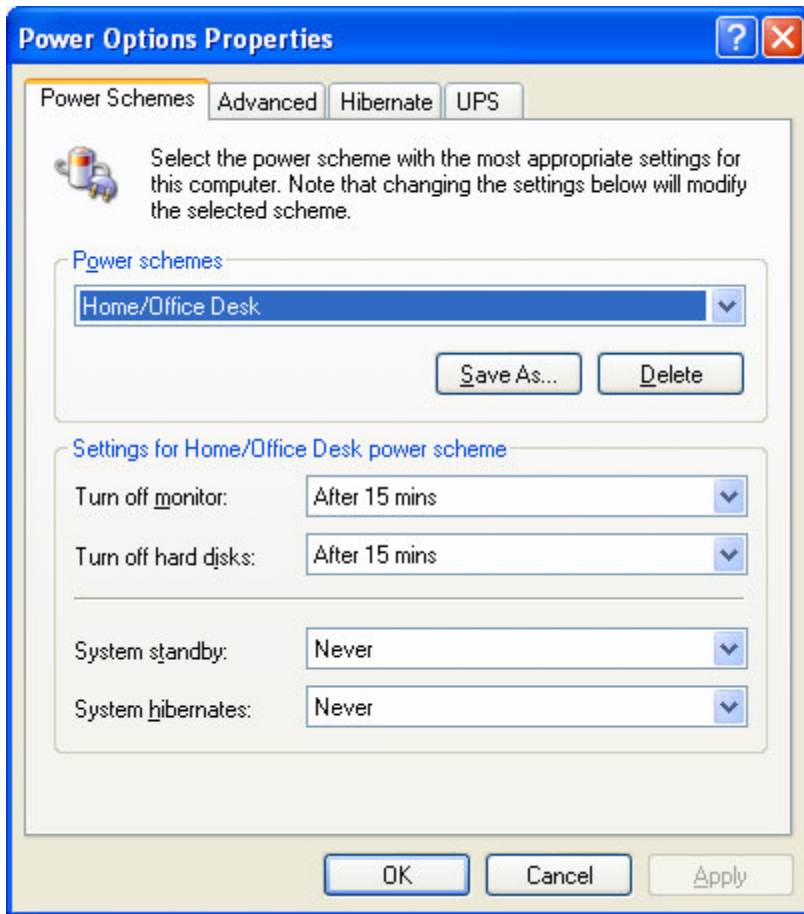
Power Options Properties

?

Power Schemes | Advanced | Hibernate | UPS

Select the power scheme with the most appropriate settings for this computer. Note that changing the settings below will modify the selected scheme.

Power schemes

Home/Office Desk

Save As...

Delete

Settings for Home/Office Desk power scheme

Turn off monitor: After 15 mins

Turn off hard disks: After 15 mins

System standby: Never

System hibernates: Never

OK

Cancel

Apply